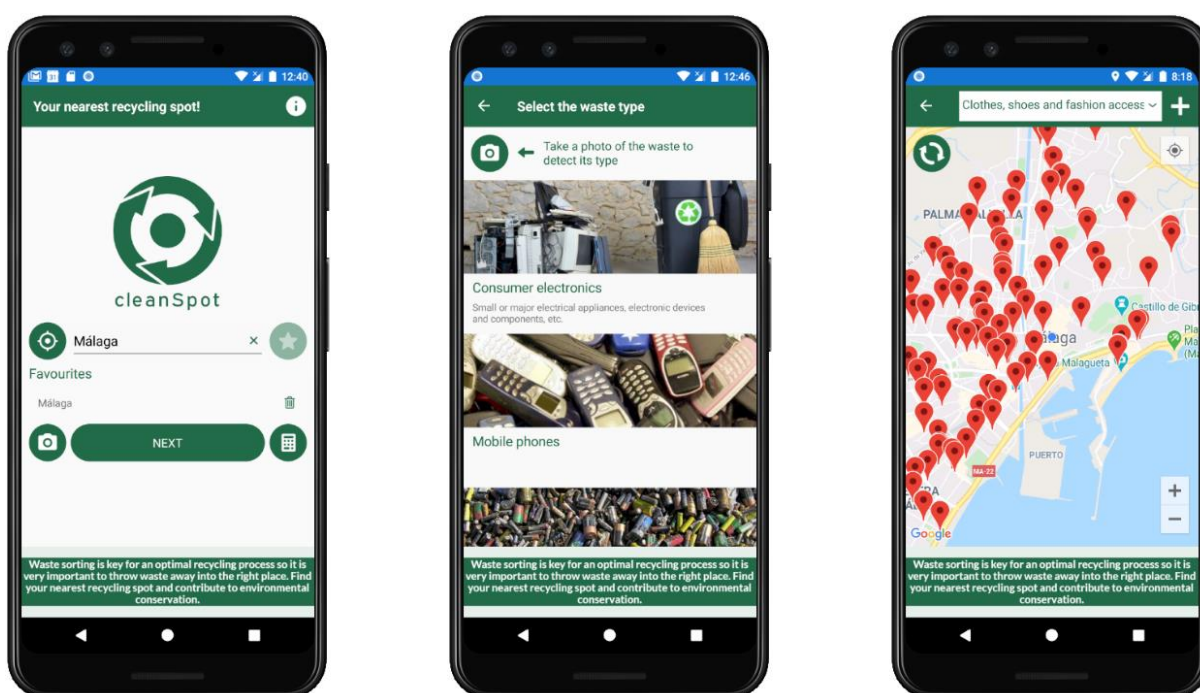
12:40

Your nearest recycling spot!

cleanSpot

Málaga

Favourites

Málaga

NEXT

Waste sorting is key for an optimal recycling process so it is very important to throw waste away into the right place. Find your nearest recycling spot and contribute to environmental conservation.

12:46

Select the waste type

Take a photo of the waste to detect its type

Consumer electronics

Small or major electrical appliances, electronic devices and components, etc.

Mobile phones

Waste sorting is key for an optimal recycling process so it is very important to throw waste away into the right place. Find your nearest recycling spot and contribute to environmental conservation.

8:18

Clothes, shoes and fashion access

PALMA

Castillo de Gib

Málaga

Malagueta

PUERTO

MA-22

Google

+

−

Waste sorting is key for an optimal recycling process so it is very important to throw waste away into the right place. Find your nearest recycling spot and contribute to environmental conservation.